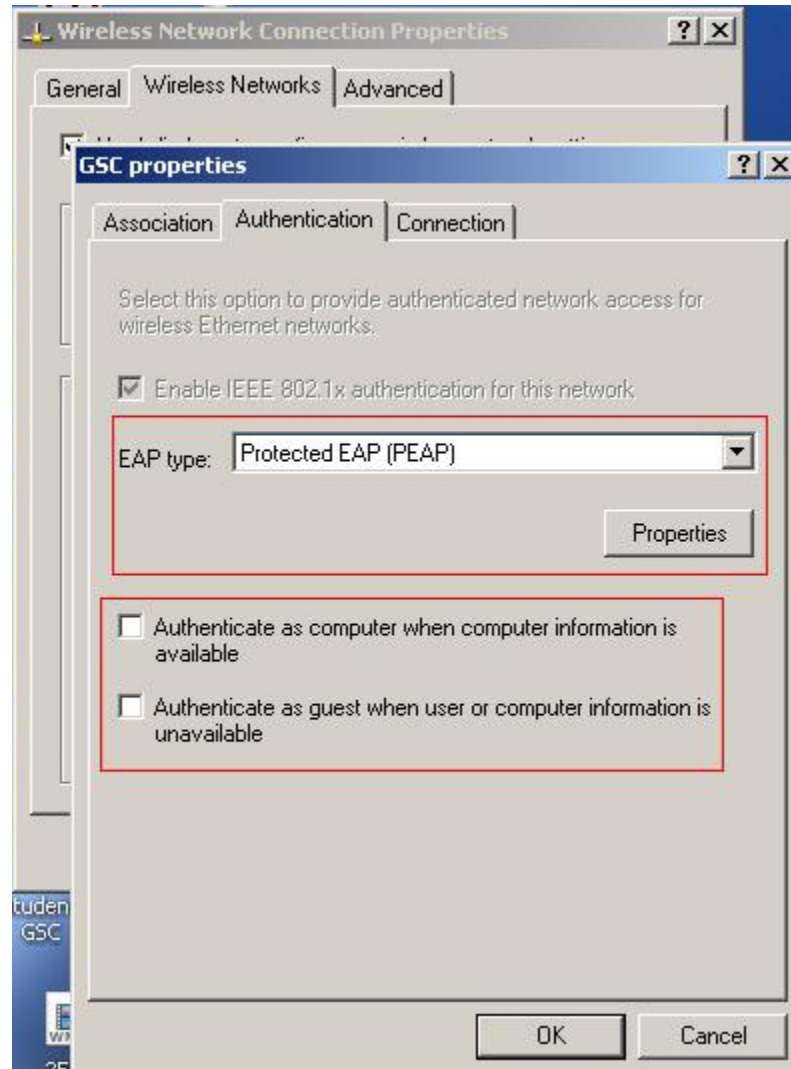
Wireless Network Connection Properties

?

General

Wireless Networks

Advanced

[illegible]

GSC properties

?

Association

Authentication

Connection

Select this option to provide authenticated network access for wireless Ethernet networks.

Enable IEEE 802.1x authentication for this network

EAP type:

Protected EAP (PEAP)

Properties

Authenticate as computer when computer information is available

Authenticate as guest when user or computer information is unavailable

tuden
GSC

OK

Cancel